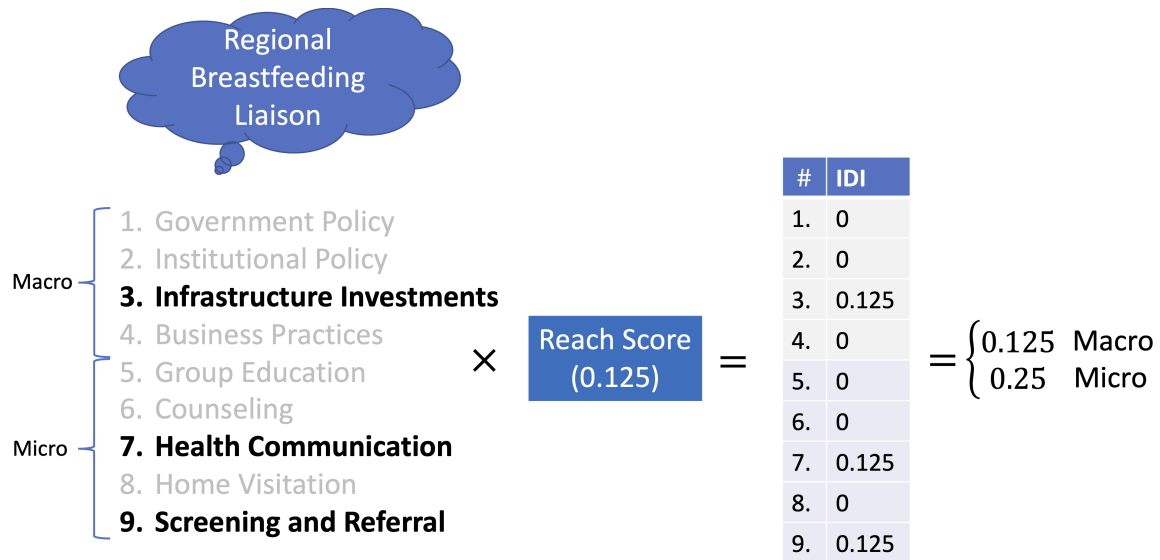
Regional Breastfeeding Liaison

Macro
1. Government Policy
2. Institutional Policy
3. **Infrastructure Investments**
4. Business Practices

Micro
5. Group Education
6. Counseling
7. **Health Communication**
8. Home Visitation
9. **Screening and Referral**

× Reach Score (0.125) =

| # | IDI |
|---|---|
| 1. | 0 |
| 2. | 0 |
| 3. | 0.125 |
| 4. | 0 |
| 5. | 0 |
| 6. | 0 |
| 7. | 0.125 |
| 8. | 0 |
| 9. | 0.125 |

$= \begin{cases} 0.125 & \text{Macro} \\ 0.25 & \text{Micro} \end{cases}$